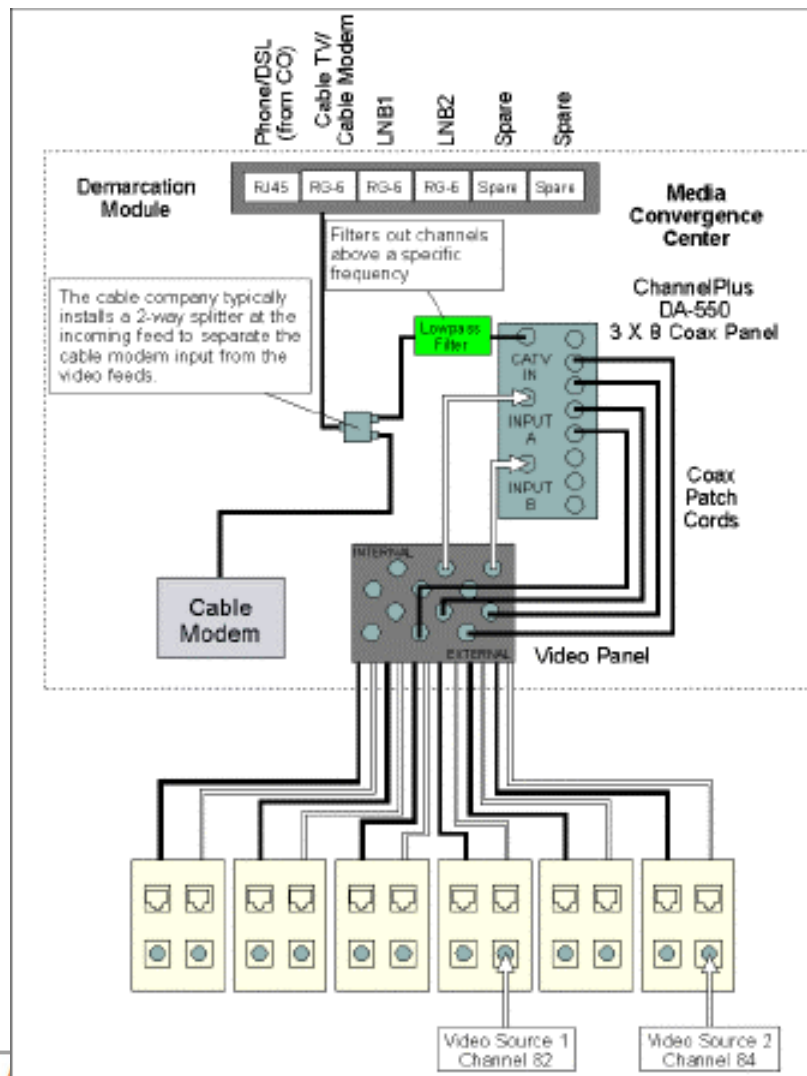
Phone/DSL (from CO)

Cable TV/ Cable Modem

LNB1

LNB2

Spare

Spare

Demarcation Module

RJ45 RG-6 RG-6 RG-6 Spare Spare

Media Convergence Center

Filters out channels above a specific frequency

ChannelPlus DA-550 3 X 8 Coax Panel

The cable company typically installs a 2-way splitter at the incoming feed to separate the cable modem input from the video feeds.

Lowpass Filter

CATV IN

INPUT A

INPUT B

Coax Patch Cords

INTERNAL

EXTERNAL

Cable Modem

Video Panel

Video Source 1 Channel 82

Video Source 2 Channel 84